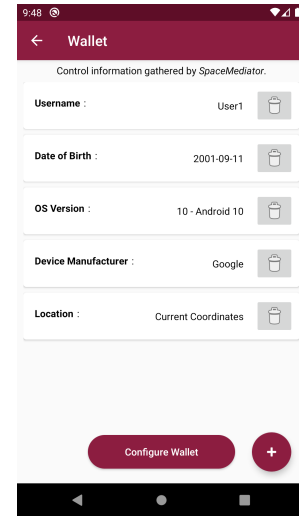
9:48

Wallet

Control information gathered by SpaceMediator.

Username : User1

Date of Birth : 2001-09-11

OS Version : 10 - Android 10

Device Manufacturer : Google

Location : Current Coordinates

Configure Wallet

+